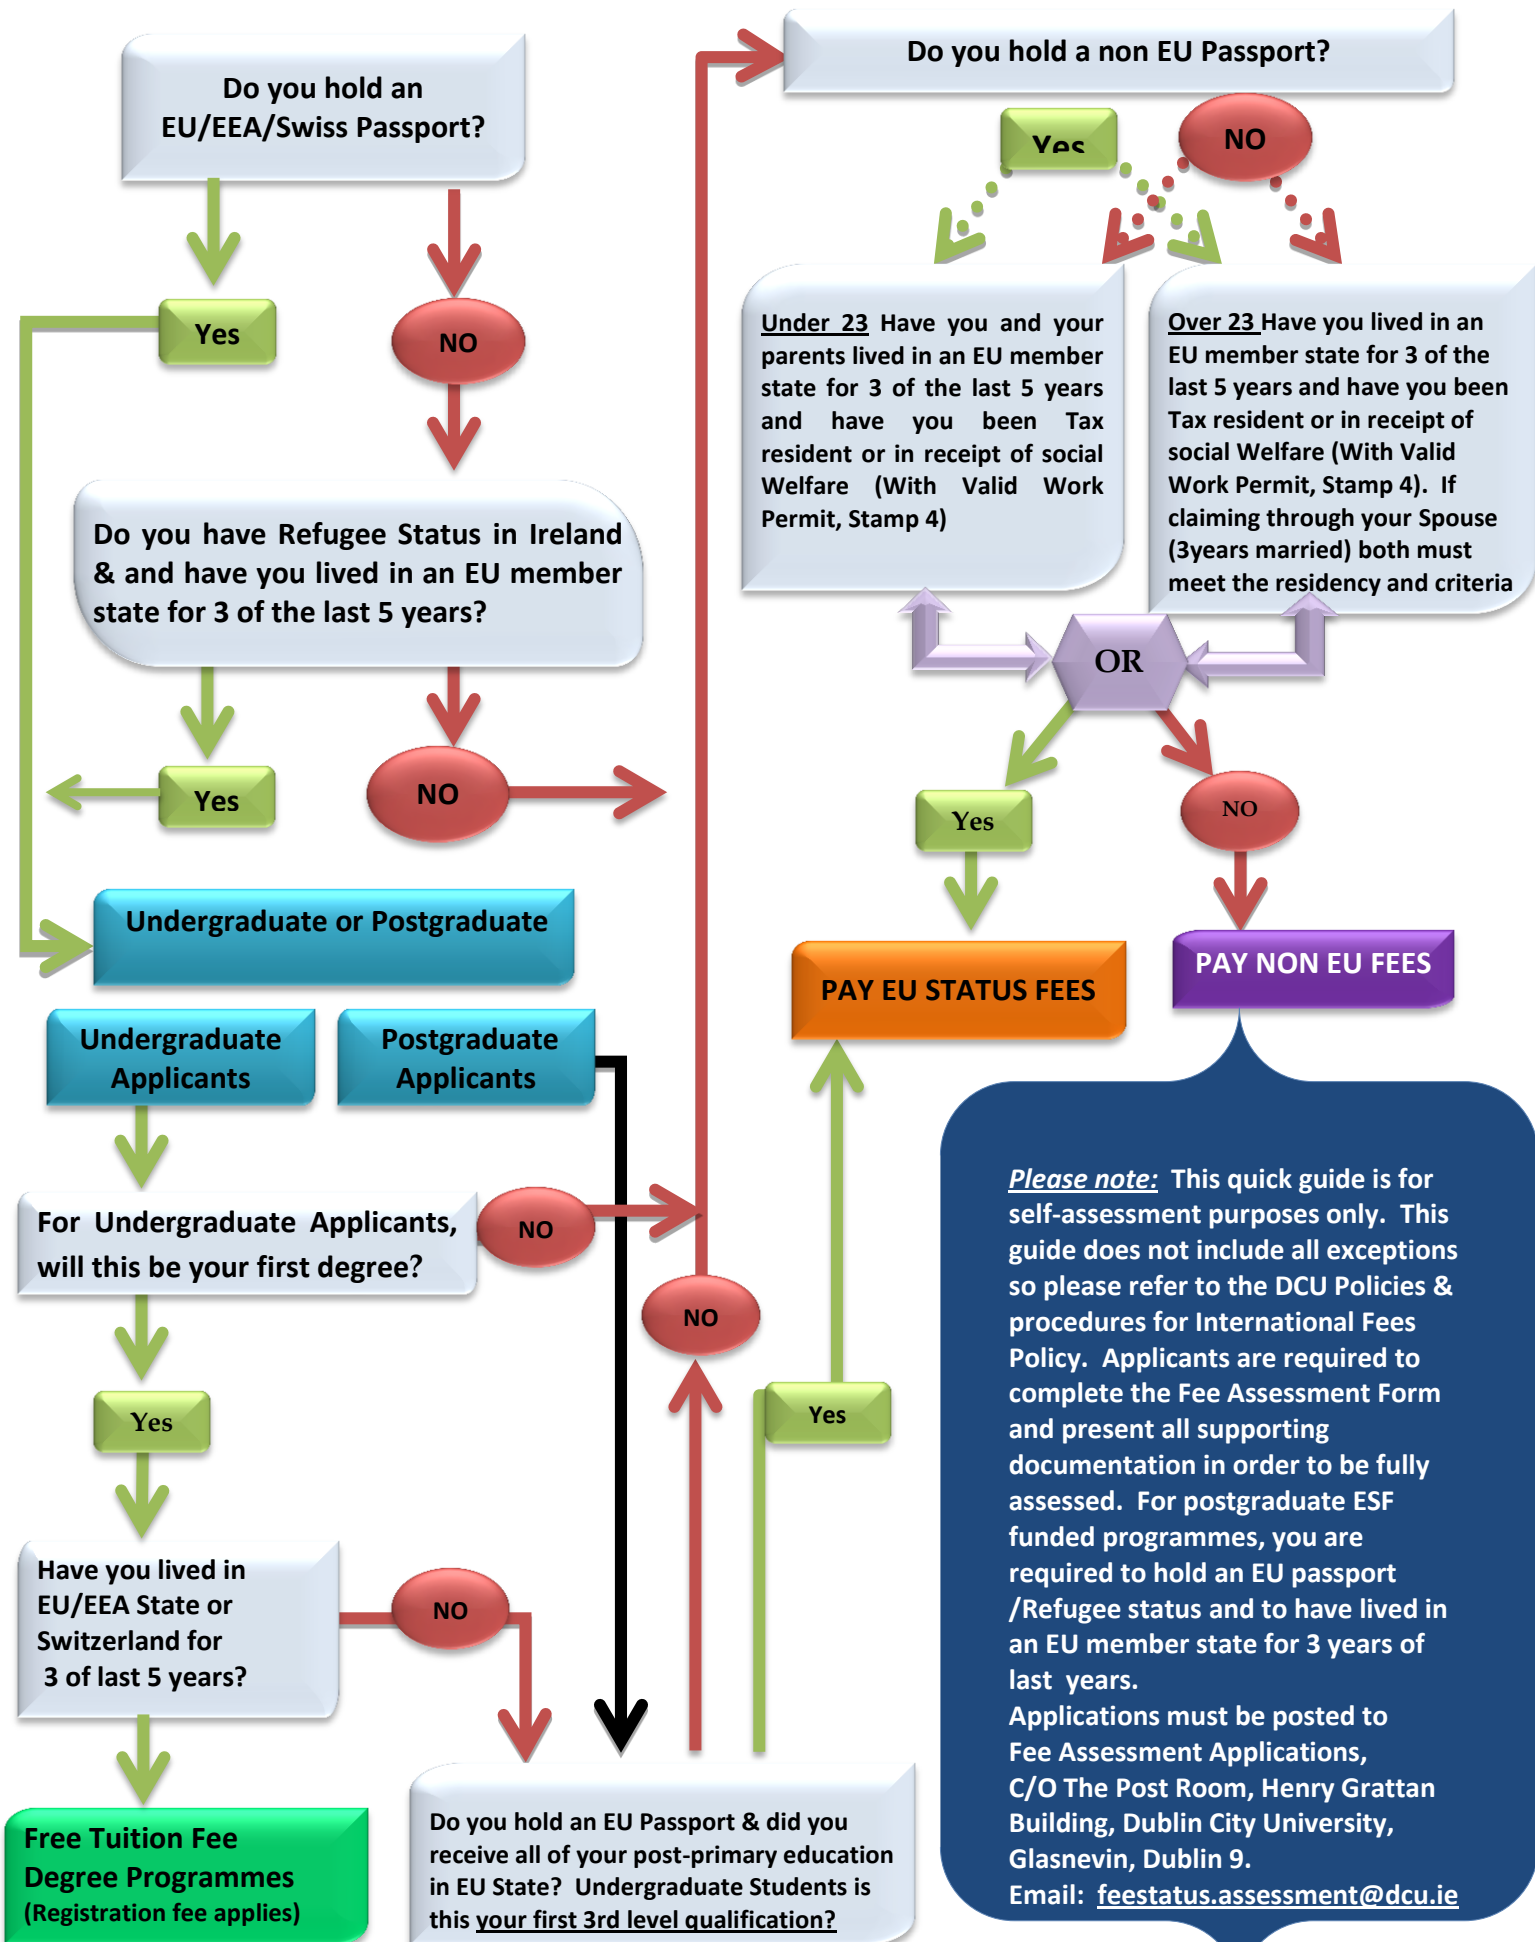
Do you hold an EU/EEA/Swiss Passport?

Yes

NO

Do you have Refugee Status in Ireland & and have you lived in an EU member state for 3 of the last 5 years?

Yes

NO

Undergraduate or Postgraduate

Undergraduate Applicants

Postgraduate Applicants

For Undergraduate Applicants, will this be your first degree?

NO

Yes

Have you lived in EU/EEA State or Switzerland for 3 of last 5 years?

NO

Free Tuition Fee Degree Programmes (Registration fee applies)

Do you hold an EU Passport & did you receive all of your post-primary education in EU State? Undergraduate Students is this your first 3rd level qualification?

NO

Yes

Do you hold a non EU Passport?

Yes

NO

Under 23 Have you and your parents lived in an EU member state for 3 of the last 5 years and have you been Tax resident or in receipt of social Welfare (With Valid Work Permit, Stamp 4)

Over 23 Have you lived in an EU member state for 3 of the last 5 years and have you been Tax resident or in receipt of social Welfare (With Valid Work Permit, Stamp 4). If claiming through your Spouse (3years married) both must meet the residency and criteria

OR

Yes

NO

PAY EU STATUS FEES

PAY NON EU FEES

Please note: This quick guide is for self-assessment purposes only. This guide does not include all exceptions so please refer to the DCU Policies & procedures for International Fees Policy. Applicants are required to complete the Fee Assessment Form and present all supporting documentation in order to be fully assessed. For postgraduate ESF funded programmes, you are required to hold an EU passport /Refugee status and to have lived in an EU member state for 3 years of last years.
Applications must be posted to Fee Assessment Applications, C/O The Post Room, Henry Grattan Building, Dublin City University, Glasnevin, Dublin 9.
Email: feestatus.assessment@dcu.ie